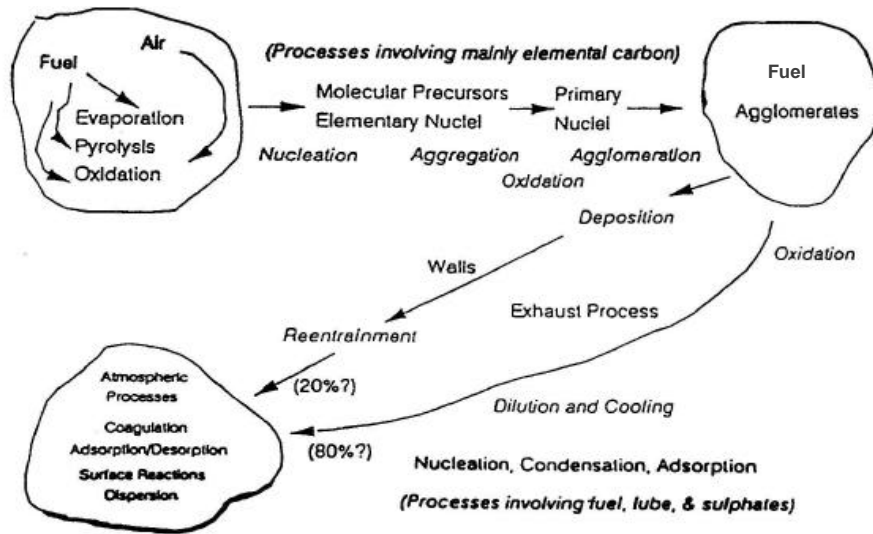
Fuel
Air
Evaporation
Pyrolysis
Oxidation

(Processes involving mainly elemental carbon)

Molecular Precursors
Elementary Nuclei
Primary
Nuclei

Nucleation
Aggregation
Agglomeration
Oxidation

Fuel
Agglomerates

Deposition
Walls
Oxidation
Exhaust Process
Reentrainment
(20%?)
Dilution and Cooling
(80%?)

Atmospheric Processes
Coagulation
Adsorption/Desorption
Surface Reactions
Dispersion

Nucleation, Condensation, Adsorption
(Processes involving fuel, lube, & sulphates)